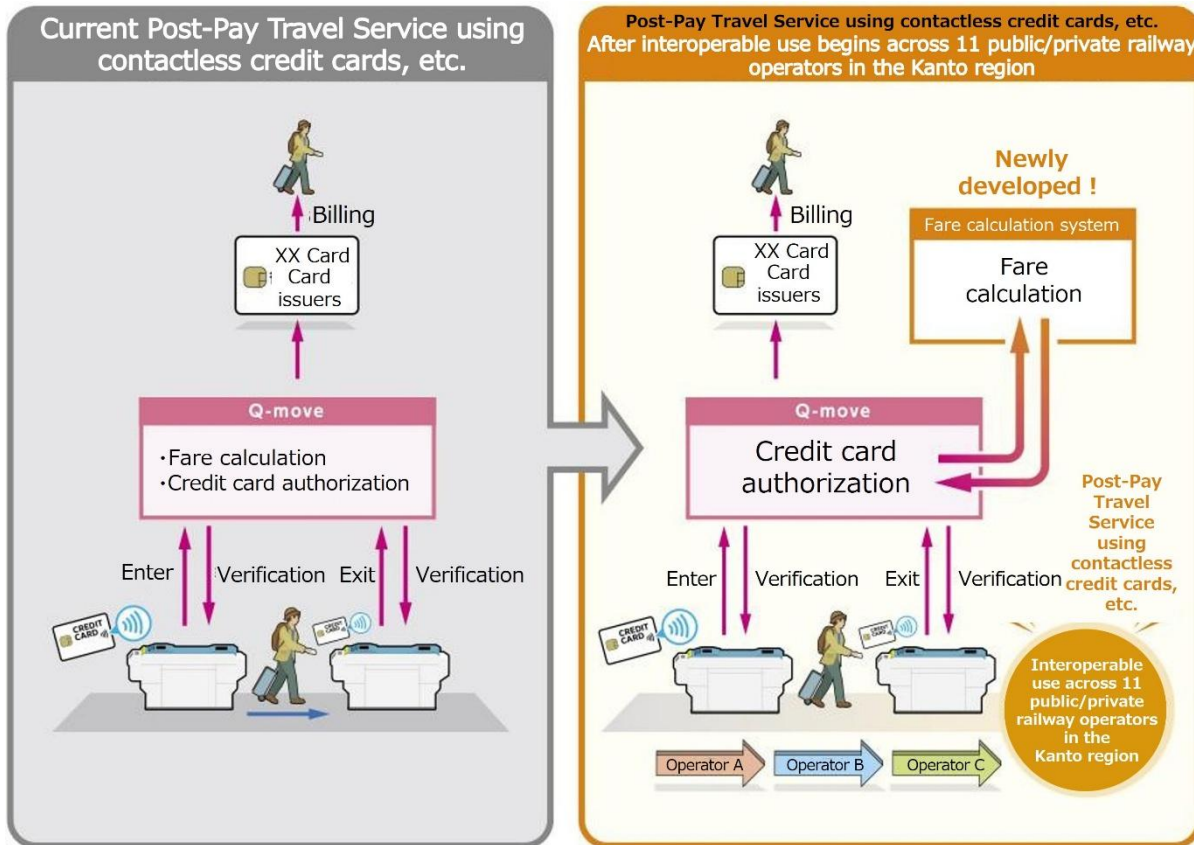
Current Post-Pay Travel Service using contactless credit cards, etc.

Billing

XX Card
Card issuers

Q-move

・Fare calculation
・Credit card authorization

Enter
Verification
Exit
Verification

CREDIT CARD
CREDIT CARD

Post-Pay Travel Service using contactless credit cards, etc.
After interoperable use begins across 11 public/private railway operators in the Kanto region

Billing

XX Card
Card issuers

Newly developed !

Fare calculation system

Fare calculation

Q-move

Credit card authorization

Post-Pay Travel Service using contactless credit cards, etc.

Enter
Verification
Exit
Verification

CREDIT CARD
CREDIT CARD

Interoperable use across 11 public/private railway operators in the Kanto region

Operator A
Operator B
Operator C